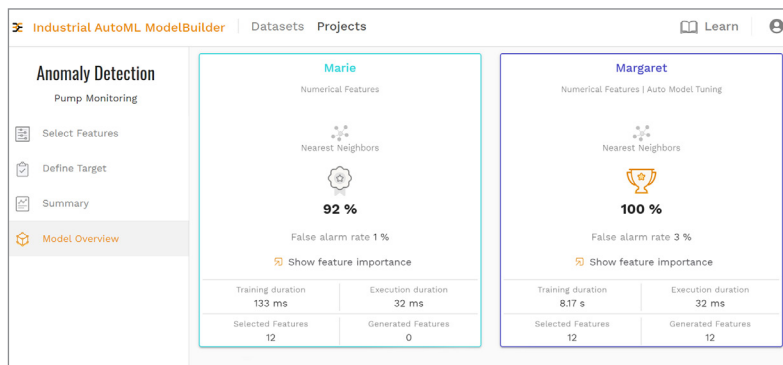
Industrial AutoML ModelBuilder Datasets Projects Learn

Anomaly Detection
Pump Monitoring

Select Features
Define Target
Summary
Model Overview

Marie
Numerical Features
Nearest Neighbors
92 %
False alarm rate 1 %
Show feature importance

| Training duration 133 ms | Execution duration 32 ms |
|---|---|
| Selected Features 12 | Generated Features 0 |

Margaret
Numerical Features | Auto Model Tuning
Nearest Neighbors
100 %
False alarm rate 3 %
Show feature importance

| Training duration 8.17 s | Execution duration 32 ms |
|---|---|
| Selected Features 12 | Generated Features 12 |